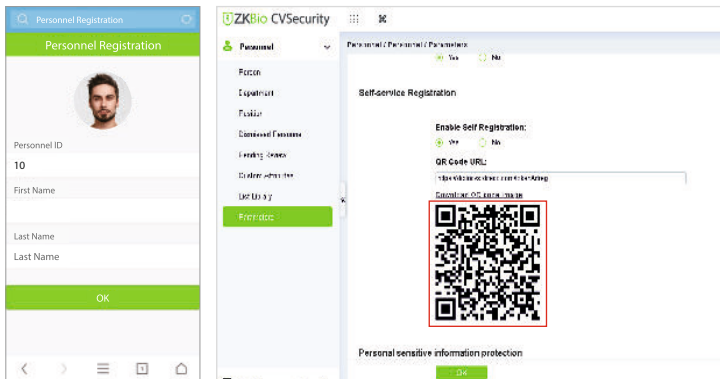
Personnel Registration

Personnel Registration

Personnel ID
10
First Name

Last Name
Last Name

OK

ZKBio CVSecurity

Personnel

Person
Department
Position
Dismissed Personnel
Pending Review
Custom Attributes
List Library
Parameters

Personnel / Personnel / Parameters

Yes No

Self-service Registration

Enable Self Registration:
Yes No

QR Code URL:
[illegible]
Download QR code image

Personal sensitive information protection

OK